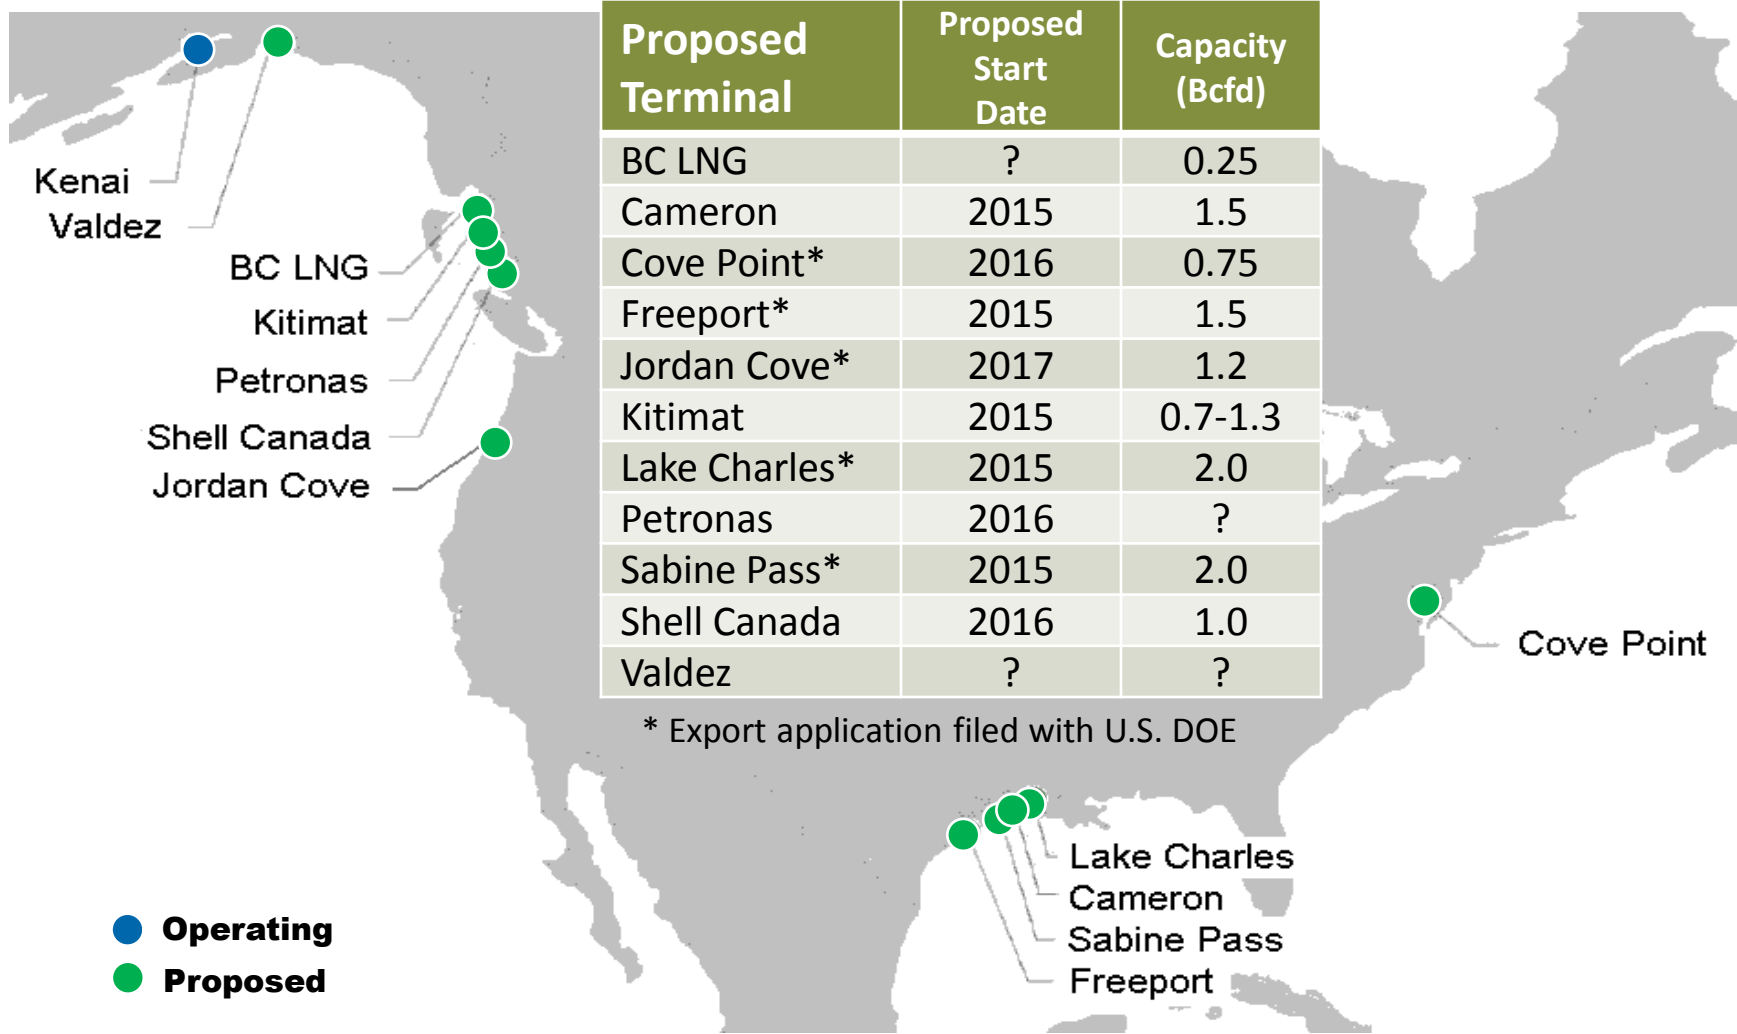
Kenai
Valdez
BC LNG
Kitimat
Petronas
Shell Canada
Jordan Cove

| Proposed Terminal | Proposed Start Date | Capacity (Bcfd) |
|---|---|---|
| BC LNG | ? | 0.25 |
| Cameron | 2015 | 1.5 |
| Cove Point* | 2016 | 0.75 |
| Freeport* | 2015 | 1.5 |
| Jordan Cove* | 2017 | 1.2 |
| Kitimat | 2015 | 0.7-1.3 |
| Lake Charles* | 2015 | 2.0 |
| Petronas | 2016 | ? |
| Sabine Pass* | 2015 | 2.0 |
| Shell Canada | 2016 | 1.0 |
| Valdez | ? | ? |

* Export application filed with U.S. DOE

Cove Point

Lake Charles
Cameron
Sabine Pass
Freeport

Operating
Proposed